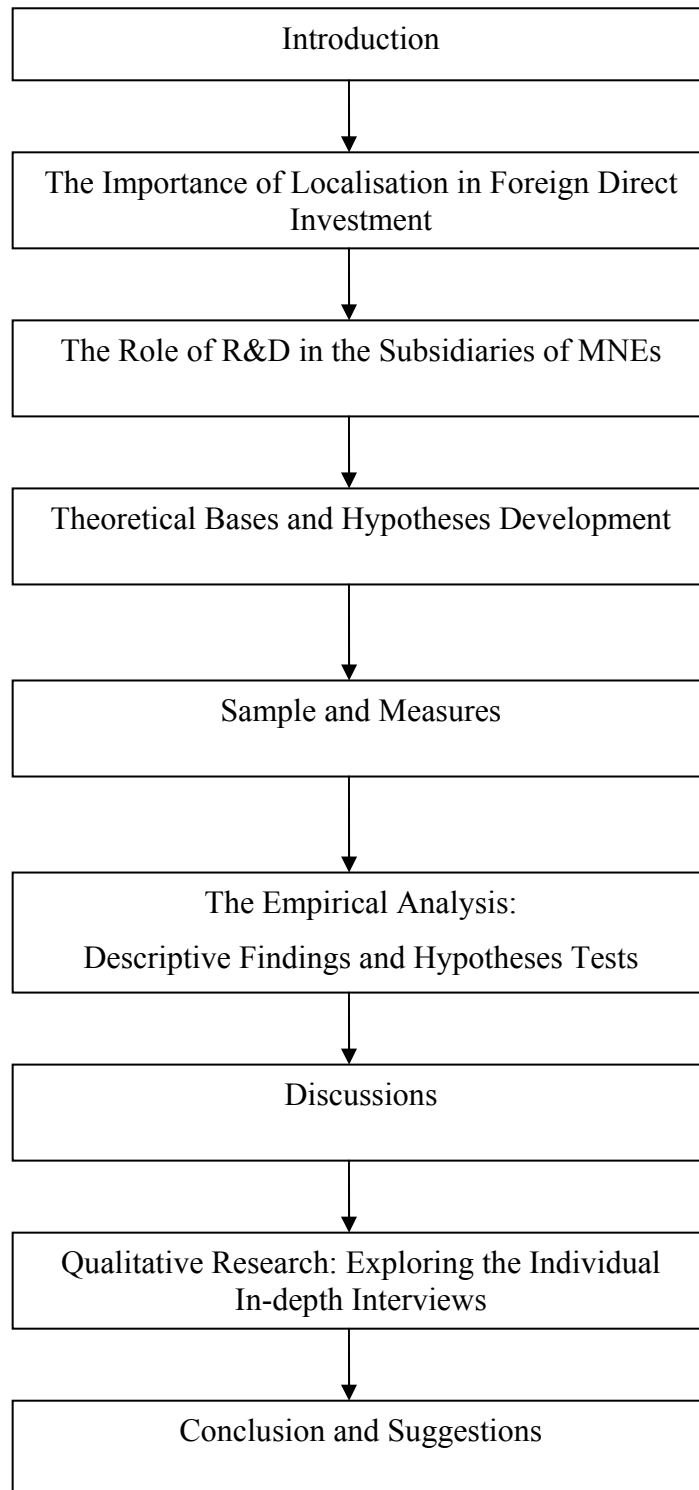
Introduction

The Importance of Localisation in Foreign Direct Investment

The Role of R&D in the Subsidiaries of MNEs

Theoretical Bases and Hypotheses Development

Sample and Measures

The Empirical Analysis:

Descriptive Findings and Hypotheses Tests

Discussions

Qualitative Research: Exploring the Individual In-depth Interviews

Conclusion and Suggestions